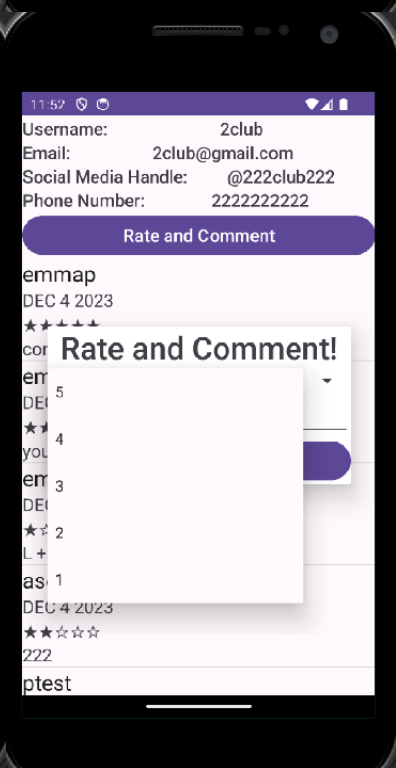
11:52

Username: 2club

Email: 2club@gmail.com

Social Media Handle: @222club222

Phone Number: 2222222222

Rate and Comment

emmap
DEC 4 2023
★★★★★
cor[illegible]

em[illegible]
DEC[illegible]
★★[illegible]
you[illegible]

em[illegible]
DEC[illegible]
★☆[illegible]
L +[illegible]

as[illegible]
DEC 4 2023
★★☆☆☆
222

ptest

Rate and Comment!

5

4

3

2

1